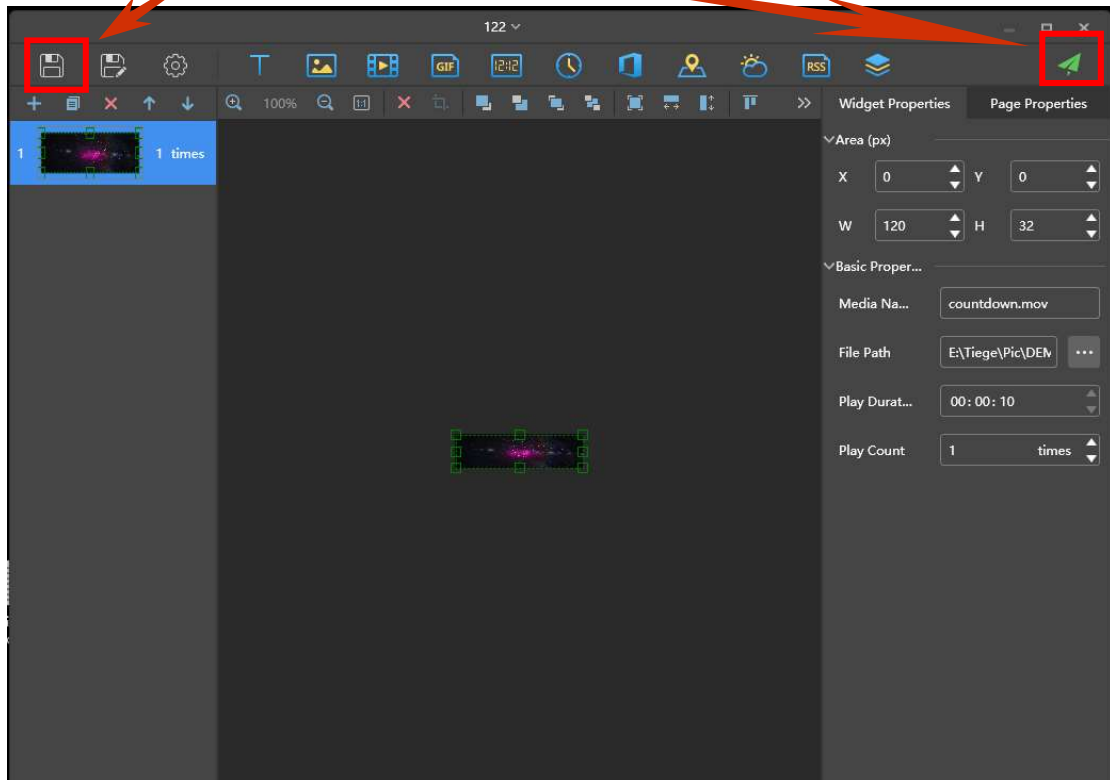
122

GIF

12:12

RSS

100%

1:1

1

1 times

Widget Properties

Page Properties

Area (px)

X 0

Y 0

W 120

H 32

Basic Proper...

Media Na... countdown.mov

File Path E:\Tiege\Pic\DEM

Play Durat... 00 : 00 : 10

Play Count 1 times